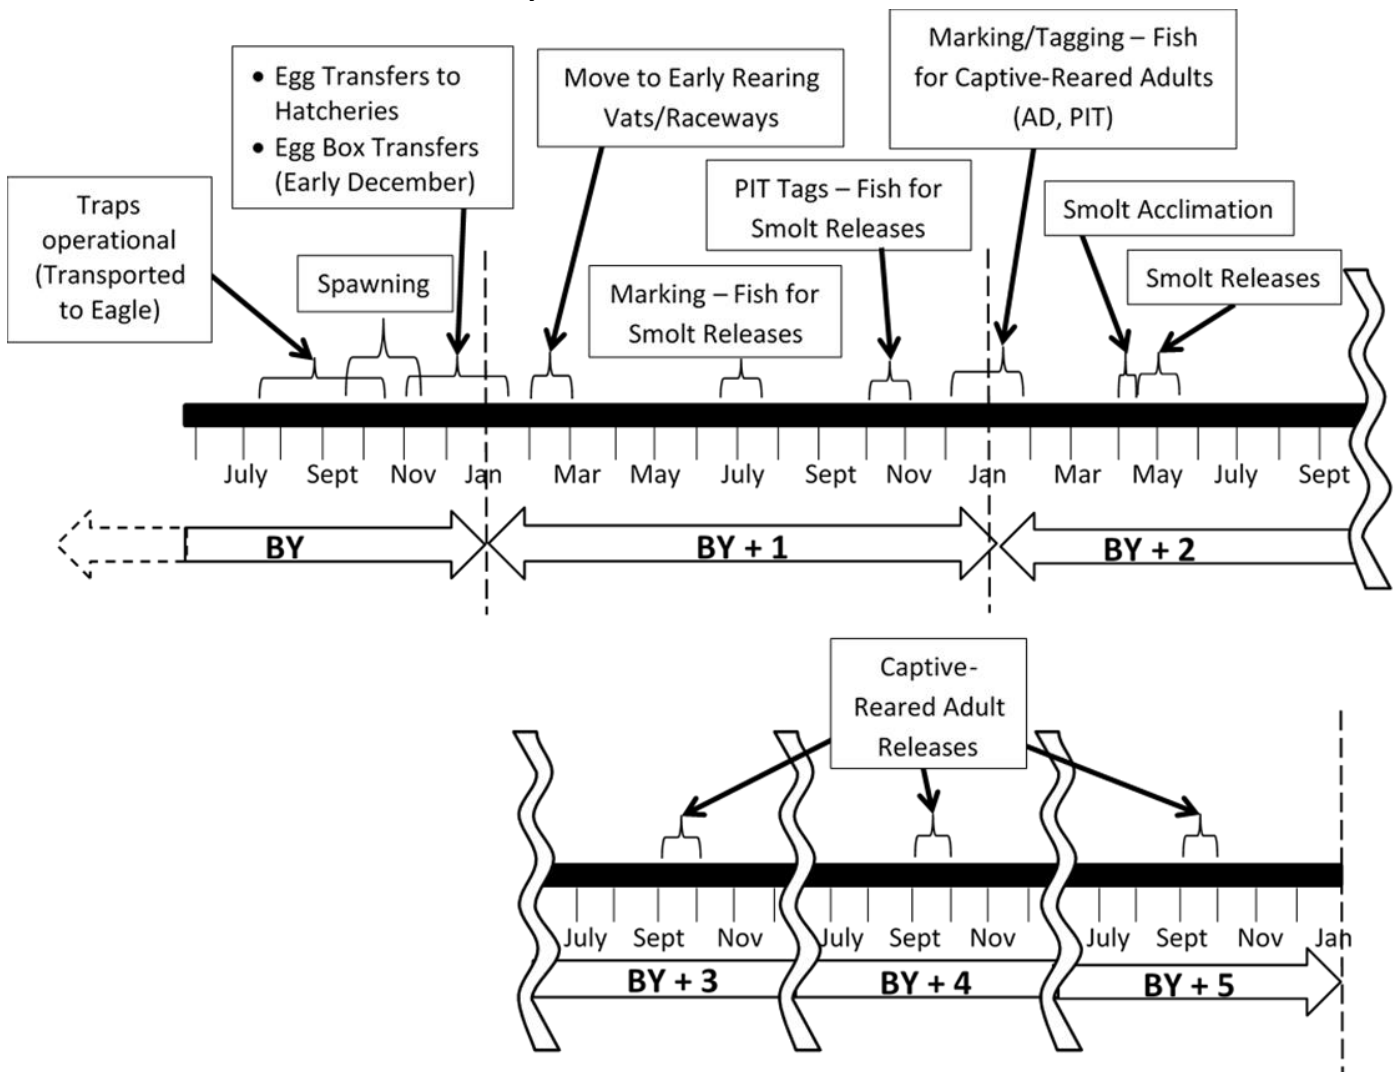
Traps operational (Transported to Eagle)

• Egg Transfers to Hatcheries
• Egg Box Transfers (Early December)

Spawning

Move to Early Rearing Vats/Raceways

Marking – Fish for Smolt Releases

PIT Tags – Fish for Smolt Releases

Marking/Tagging – Fish for Captive-Reared Adults (AD, PIT)

Smolt Acclimation

Smolt Releases

July Sept Nov Jan Mar May July Sept Nov Jan Mar May July Sept

BY

BY + 1

BY + 2

Captive-Reared Adult Releases

July Sept Nov July Sept Nov July Sept Nov Jan

BY + 3

BY + 4

BY + 5